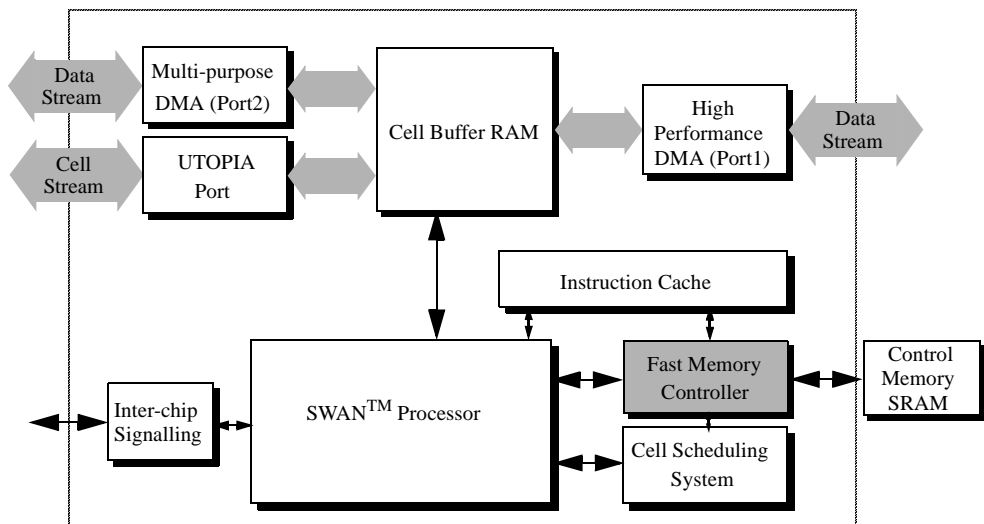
Data Stream

Multi-purpose DMA (Port2)

Cell Stream

UTOPIA Port

Cell Buffer RAM

High Performance DMA (Port1)

Data Stream

Instruction Cache

Fast Memory Controller

Control Memory SRAM

Inter-chip Signalling

SWAN$^{TM}$ Processor

Cell Scheduling System